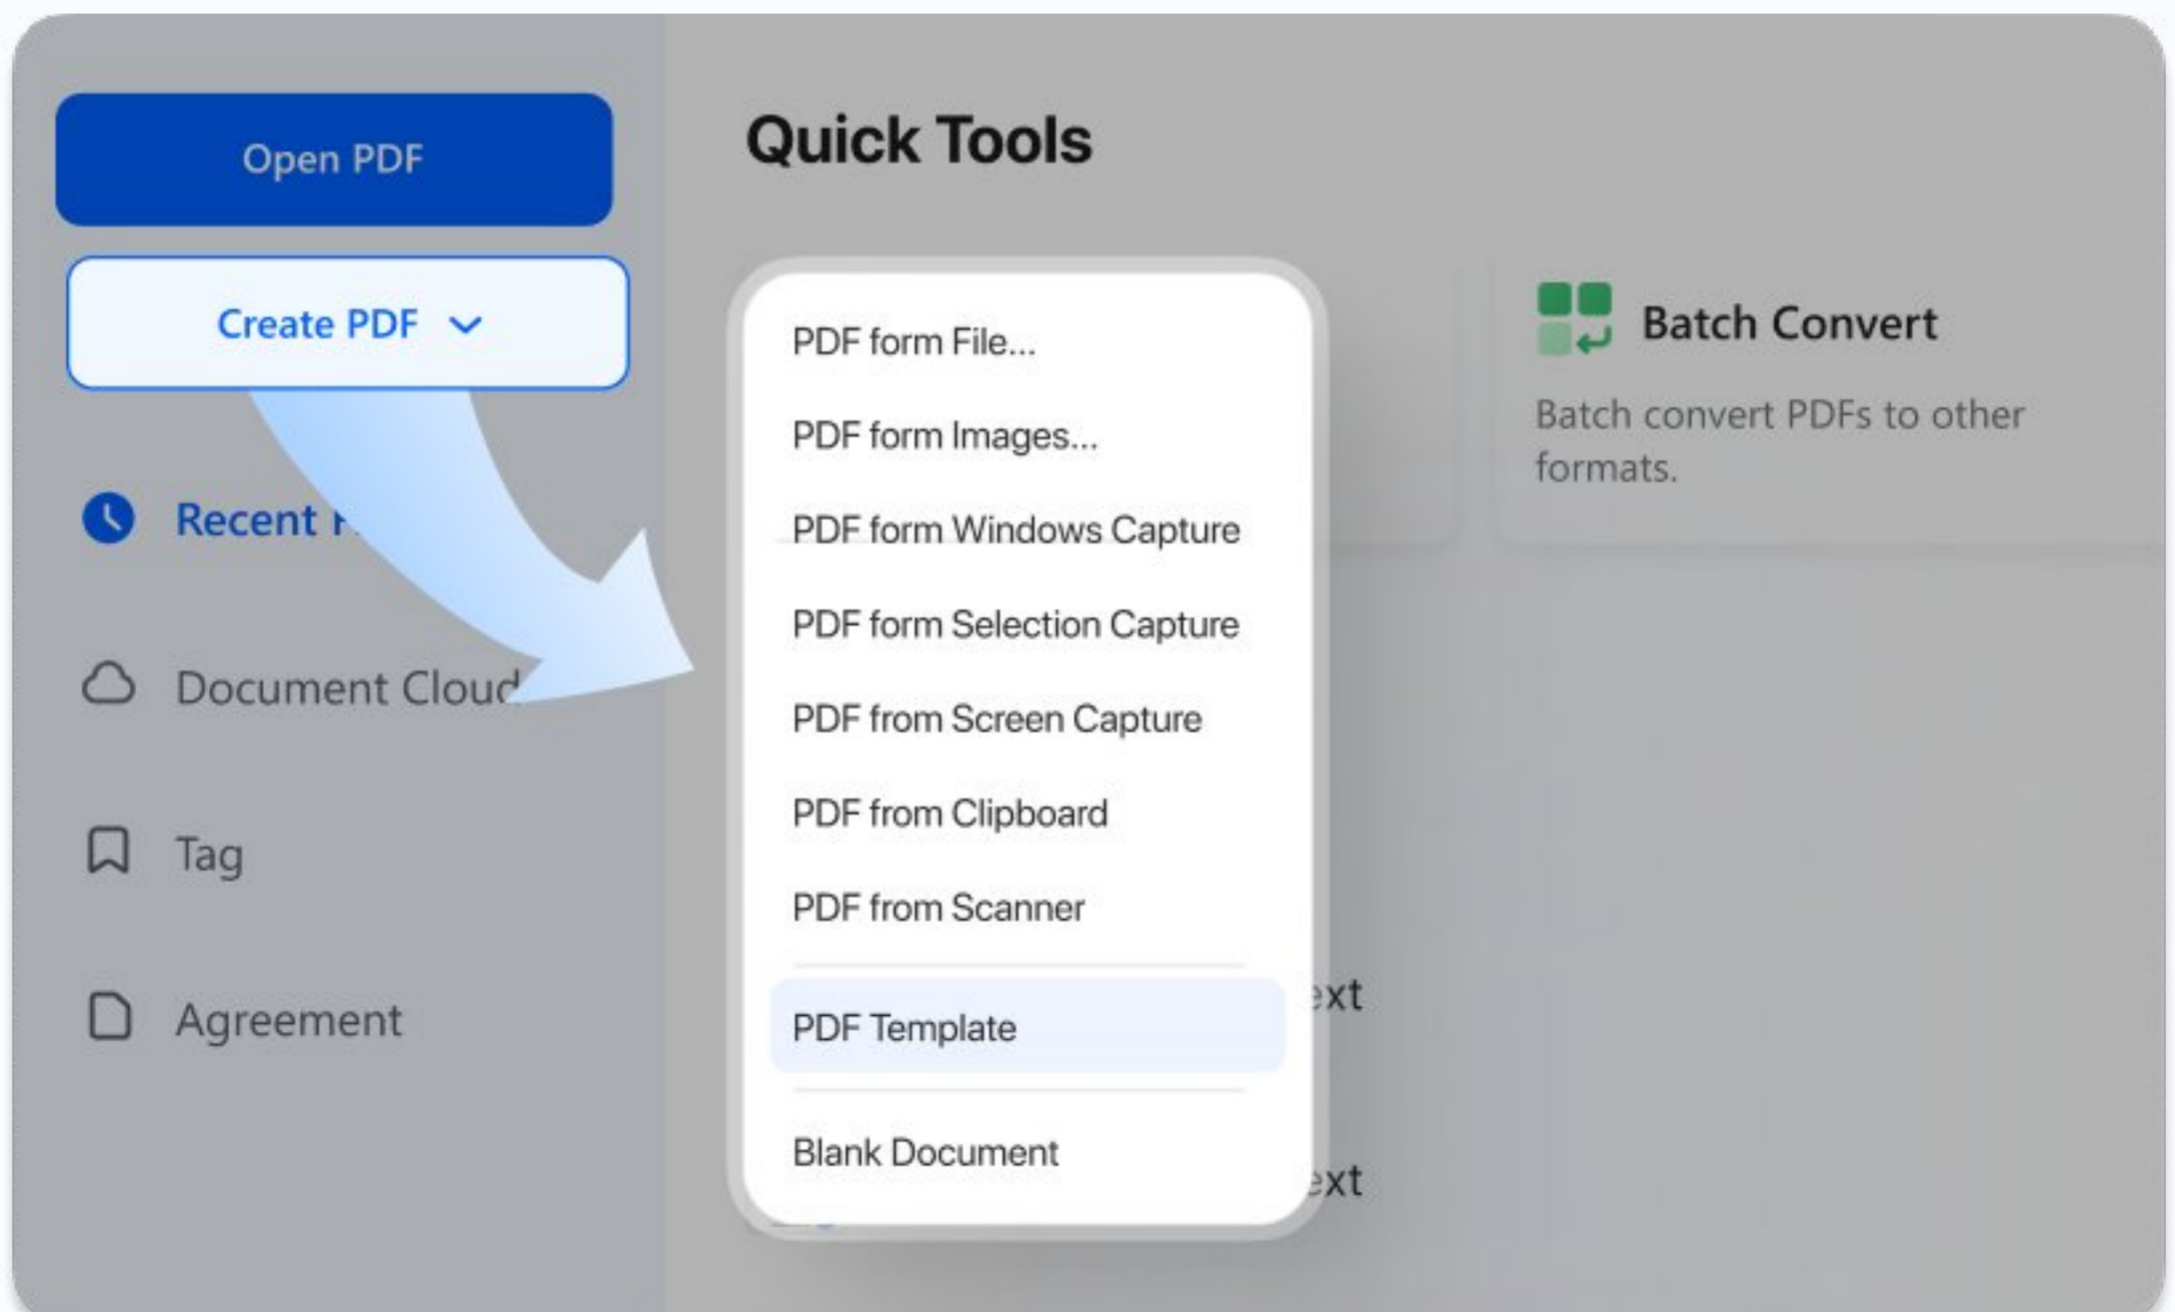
Open PDF

Create PDF

Recent F

Document Cloud

Tag

Agreement

Quick Tools

PDF form File...

PDF form Images...

PDF form Windows Capture

PDF form Selection Capture

PDF from Screen Capture

PDF from Clipboard

PDF from Scanner

PDF Template

Blank Document

Batch Convert

Batch convert PDFs to other formats.

ext

ext